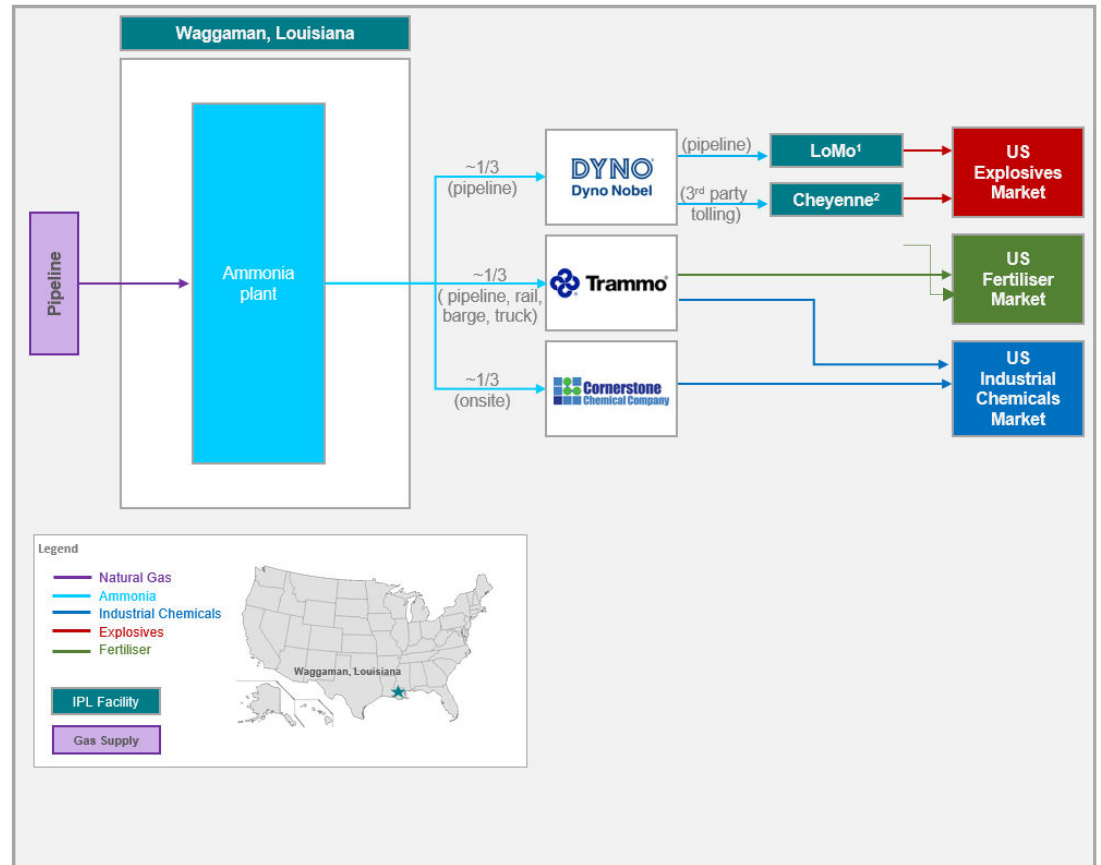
Waggaman, Louisiana

Pipeline

Ammonia plant

~1/3
(pipeline)

~1/3
( pipeline, rail, barge, truck)

~1/3
(onsite)

DYNO
Dyno Nobel

Trammo

Cornerstone Chemical Company

(pipeline)

(3$^{rd}$ party tolling)

LoMo$^1$

Cheyenne$^2$

US Explosives Market

US Fertiliser Market

US Industrial Chemicals Market

Legend
Natural Gas
Ammonia
Industrial Chemicals
Explosives
Fertiliser

IPL Facility

Gas Supply

Waggaman, Louisiana